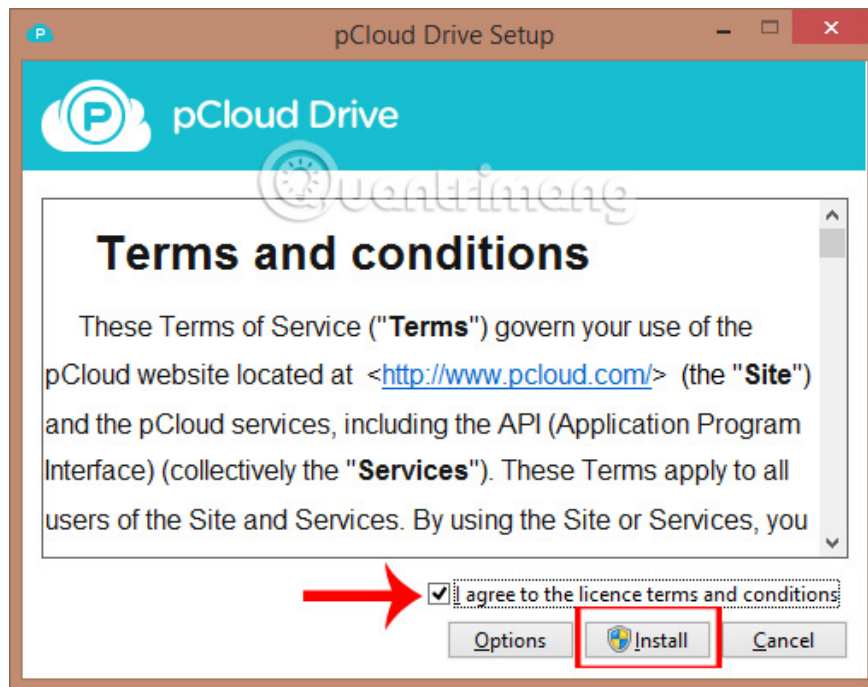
pCloud Drive Setup

pCloud Drive

Quantrimang

Terms and conditions

These Terms of Service ("Terms") govern your use of the pCloud website located at <http://www.pcloud.com/> (the "Site") and the pCloud services, including the API (Application Program Interface) (collectively the "Services"). These Terms apply to all users of the Site and Services. By using the Site or Services, you

I agree to the licence terms and conditions

Options Install Cancel